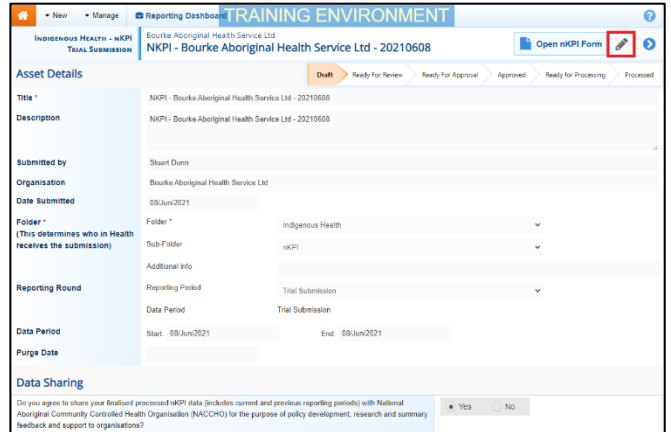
New Manage Reporting Dashboard TRAINING ENVIRONMENT

Indigenous Health - nKPI Trial Submission

Bourke Aboriginal Health Service Ltd
NKPI - Bourke Aboriginal Health Service Ltd - 20210608

Open nKPI Form

Asset Details

Draft | Ready For Review | Ready For Approval | Approved | Ready for Processing | Processed

Title * NKPI - Bourke Aboriginal Health Service Ltd - 20210608

Description NKPI - Bourke Aboriginal Health Service Ltd - 20210608

Submitted by Stuart Dunn

Organisation Bourke Aboriginal Health Service Ltd

Date Submitted 08/Jun/2021

Folder * (This determines who in Health receives the submission)
Folder * Indigenous Health
Sub-Folder nKPI
Additional info

Reporting Round
Reporting Period Trial Submission
Data Period Trial Submission

Data Period Start 08/Jun/2021 End 08/Jun/2021

Purge Date

Data Sharing

Do you agree to share your finalised processed nKPI data (includes current and previous reporting periods) with National Aboriginal Community Controlled Health Organisation (NACCHO) for the purpose of policy development, research and summary feedback and support to organisations?

Yes No